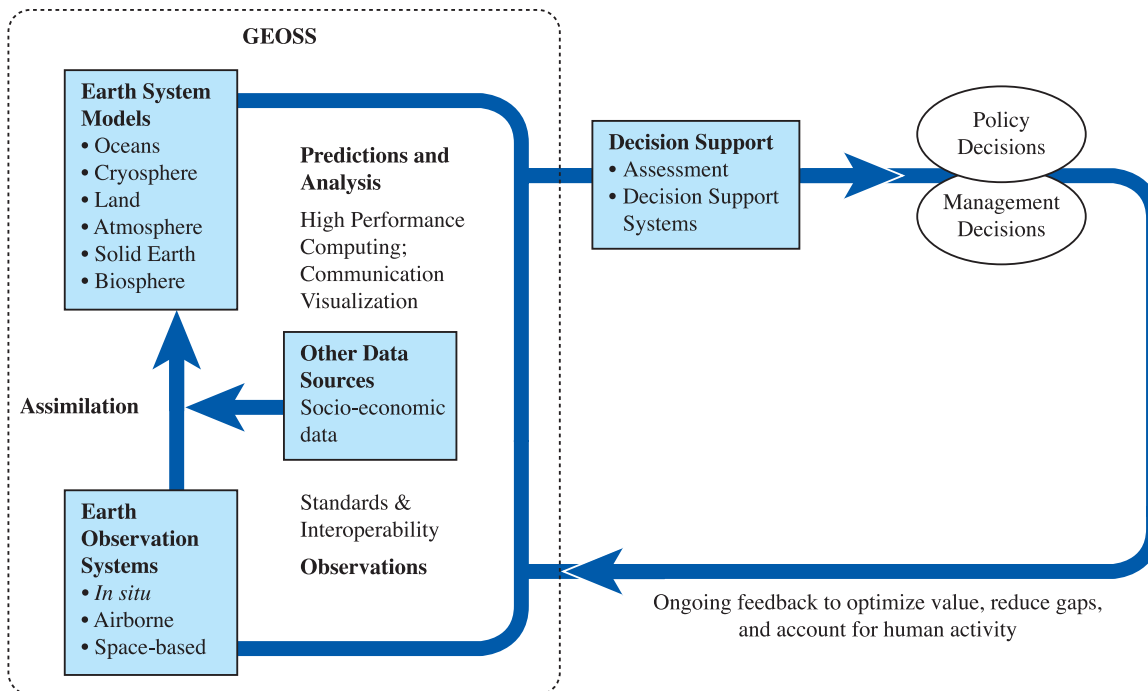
GEOSS

Earth System Models
• Oceans
• Cryosphere
• Land
• Atmosphere
• Solid Earth
• Biosphere

Predictions and Analysis
High Performance Computing; Communication Visualization

Decision Support
• Assessment
• Decision Support Systems

Policy Decisions

Management Decisions

Other Data Sources
Socio-economic data

Assimilation

Earth Observation Systems
• *In situ*
• Airborne
• Space-based

Standards & Interoperability

Observations

Ongoing feedback to optimize value, reduce gaps, and account for human activity